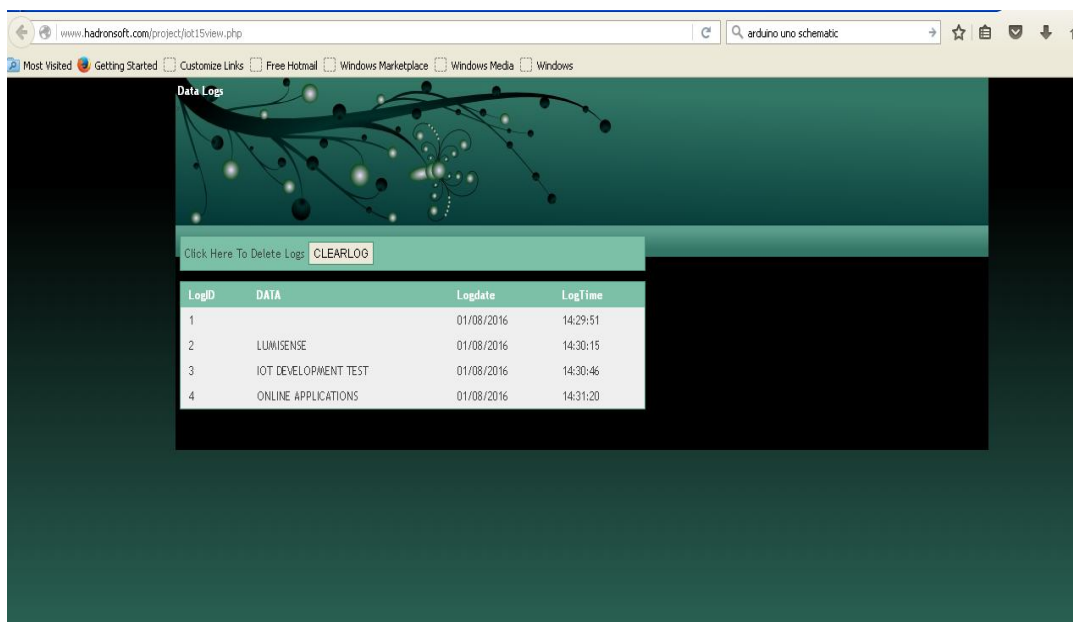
www.hadronsoft.com/project/iot15view.php

arduino uno schematic

Most Visited Getting Started Customize Links Free Hotmail Windows Marketplace Windows Media Windows

Data Logs

Click Here To Delete Logs CLEARLOG

| LogID | DATA | Logdate | LogTime |
|---|---|---|---|
| 1 | | 01/08/2016 | 14:29:51 |
| 2 | LUMISENSE | 01/08/2016 | 14:30:15 |
| 3 | IOT DEVELOPMENT TEST | 01/08/2016 | 14:30:46 |
| 4 | ONLINE APPLICATIONS | 01/08/2016 | 14:31:20 |